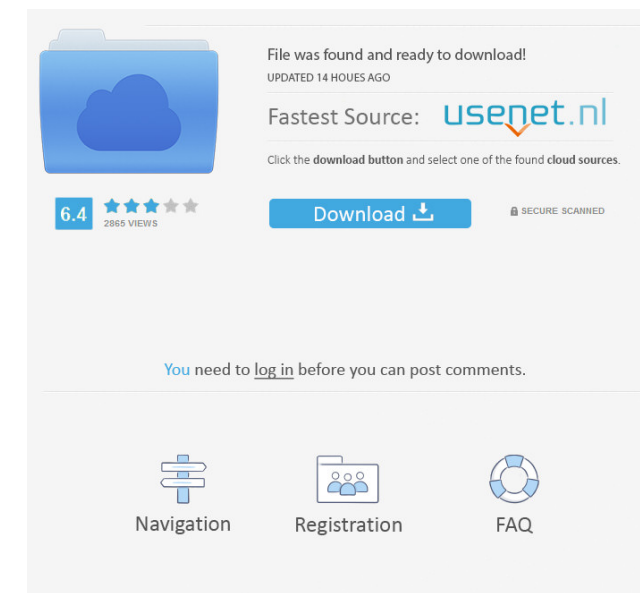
File was found and ready to download!
UPDATED 14 HOUES AGO

Fastest Source: usenet.nl

Click the download button and select one of the found cloud sources.

6.4
2865 VIEWS

Download

SECURE SCANNED

You need to log in before you can post comments.

Navigation

Registration

FAQ